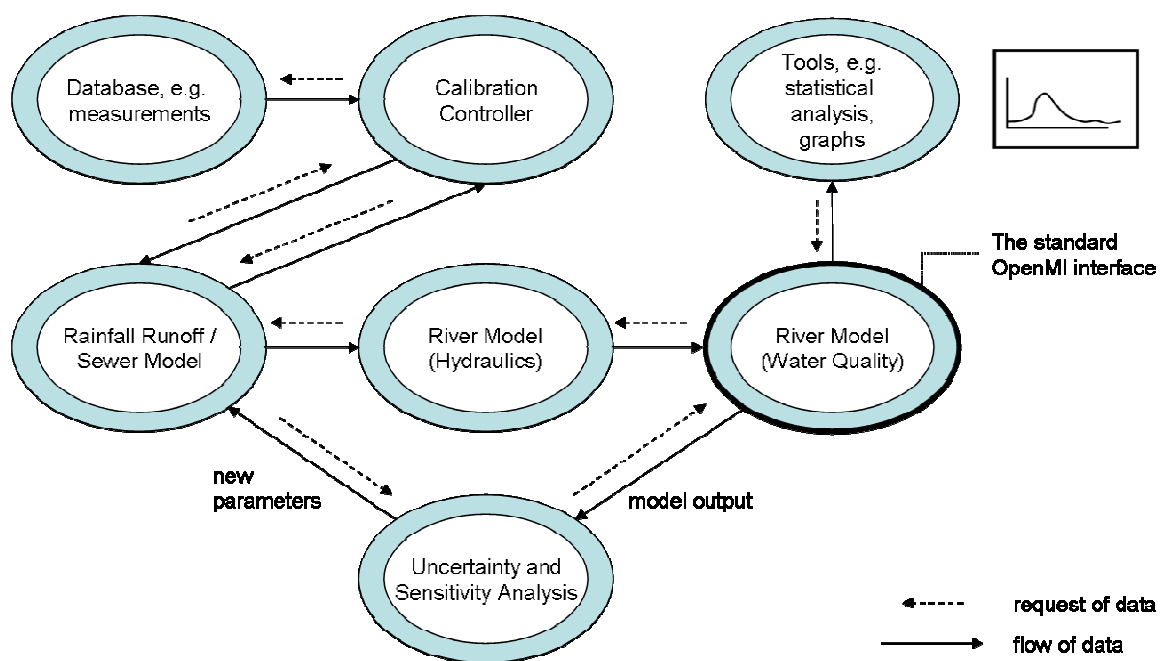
Database, e.g. measurements

Calibration Controller

Tools, e.g. statistical analysis, graphs

The standard OpenMI interface

Rainfall Runoff / Sewer Model

River Model (Hydraulics)

River Model (Water Quality)

new parameters

model output

Uncertainty and Sensitivity Analysis

request of data

flow of data